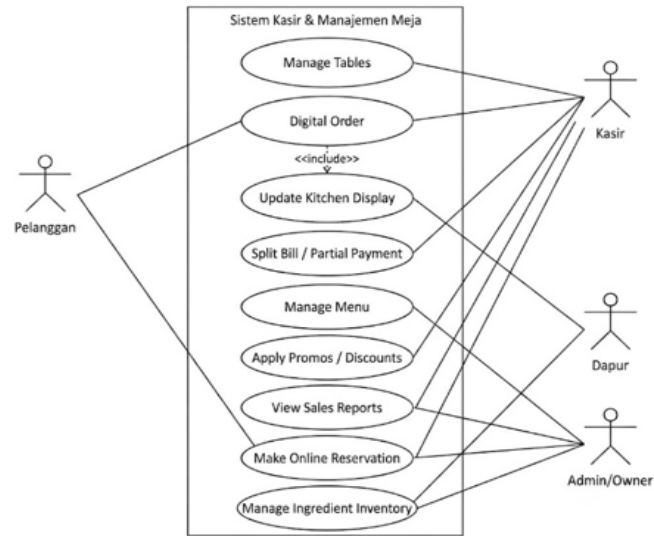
Sistem Kasir & Manajemen Meja

Manage Tables

Digital Order

<<include>>

Update Kitchen Display

Split Bill / Partial Payment

Manage Menu

Apply Promos / Discounts

View Sales Reports

Make Online Reservation

Manage Ingredient Inventory

Pelanggan

Kasir

Dapur

Admin/Owner